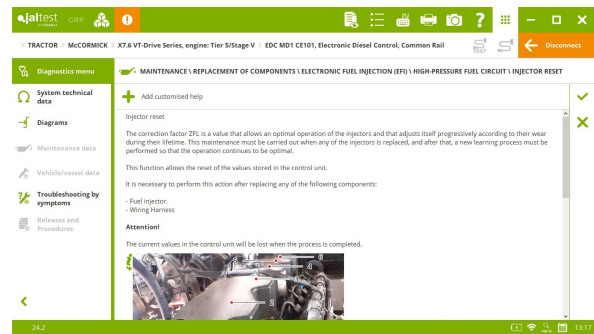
jaltest GBP

> TRACTOR > McCORMICK > X7.6 VT-Drive Series, engine: Tier 5/Stage V > EDC MD1 CE101, Electronic Diesel Control, Common Rail

TEST

Disconnect

Diagnostics menu

System technical data

Diagrams

Maintenance data

Vehicle/vessel data

Troubleshooting by symptoms

Releases and Procedures

MAINTENANCE \ REPLACEMENT OF COMPONENTS \ ELECTRONIC FUEL INJECTION (EFI) \ HIGH-PRESSURE FUEL CIRCUIT \ INJECTOR RESET

Add customised help

Injector reset

The correction factor ZFL is a value that allows an optimal operation of the injectors and that adjusts itself progressively according to their wear during their lifetime. This maintenance must be carried out when any of the injectors is replaced, and after that, a new learning process must be performed so that the operation continues to be optimal.

This function allows the reset of the values stored in the control unit.

It is necessary to perform this action after replacing any of the following components:

- Fuel injector.
- Wiring Harness

Attention!

The current values in the control unit will be lost when the process is completed.

24.2

13:17